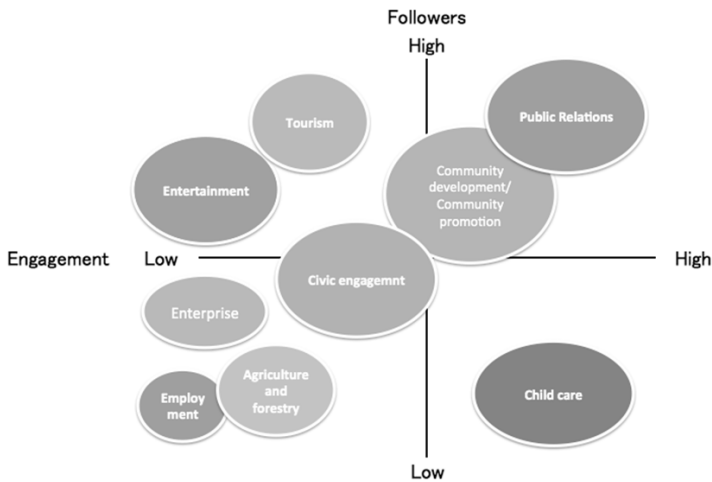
Followers

High

Tourism

Public Relations

Entertainment

Community development/ Community promotion

Engagement

Low

Civic engagemnt

High

Enterprise

Employ ment

Agriculture and forestry

Child care

Low